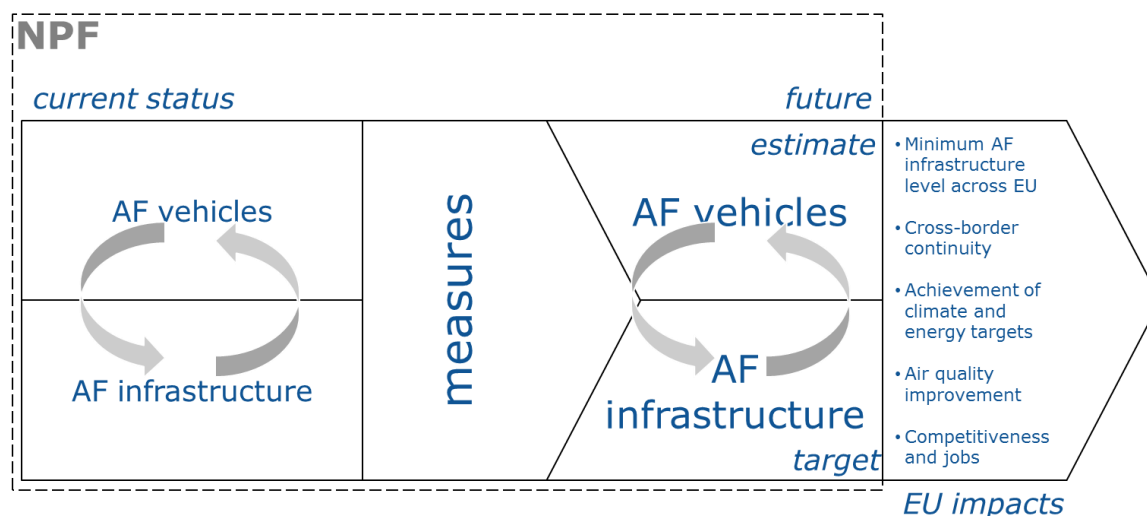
NPF

current status

future

estimate

AF vehicles

AF infrastructure

measures

AF vehicles

AF infrastructure

target

• Minimum AF infrastructure level across EU

• Cross-border continuity

• Achievement of climate and energy targets

• Air quality improvement

• Competitiveness and jobs

EU impacts